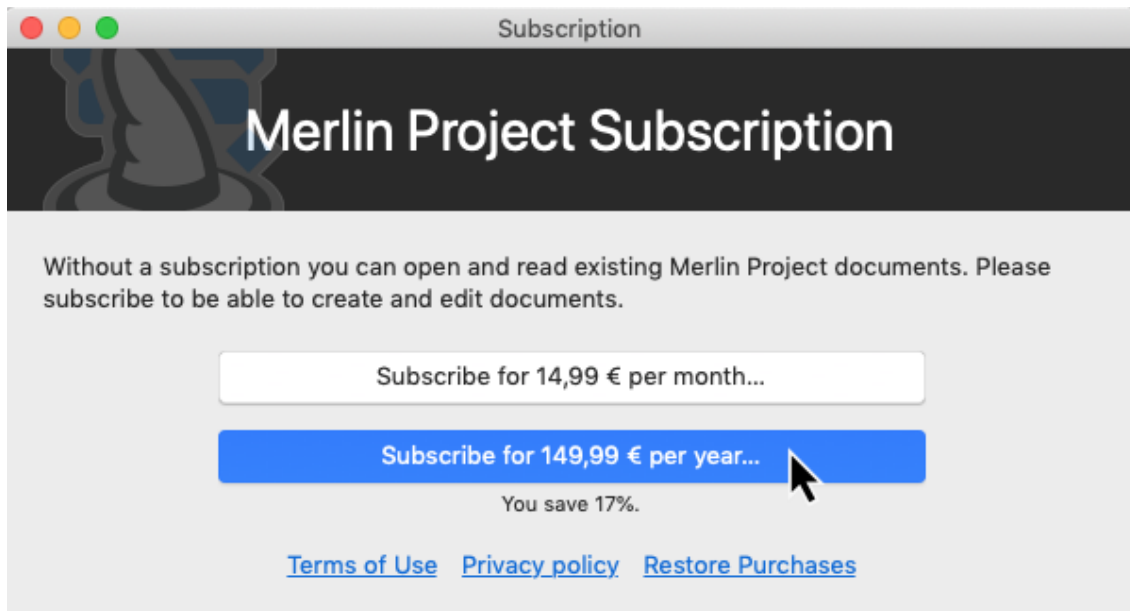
Subscription

Merlin Project Subscription

Without a subscription you can open and read existing Merlin Project documents. Please subscribe to be able to create and edit documents.

Subscribe for 14,99 € per month...

Subscribe for 149,99 € per year...

You save 17%.

Terms of Use Privacy policy Restore Purchases